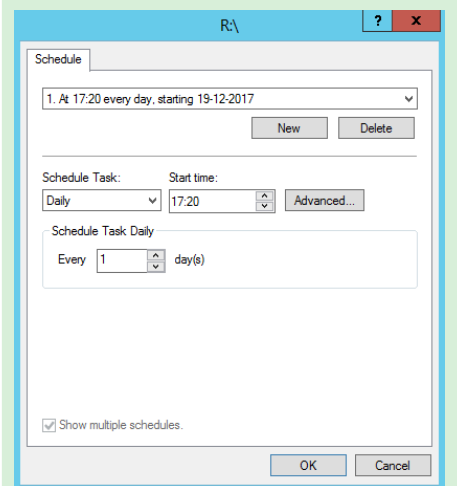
R:\

?
x

Schedule

1. At 17:20 every day, starting 19-12-2017

New
Delete

Schedule Task:
Daily

Start time:
17:20

Advanced...

Schedule Task Daily

Every 1 day(s)

Show multiple schedules.

OK
Cancel